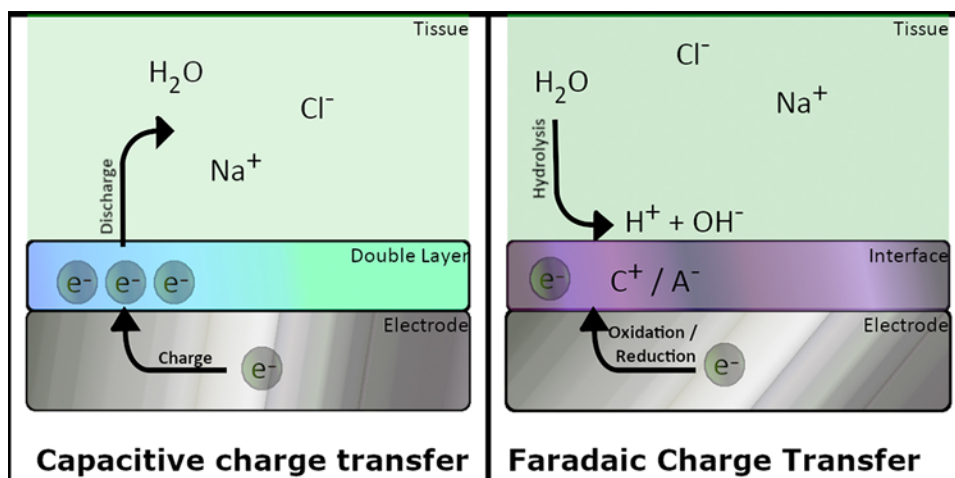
Tissue

$H_2O$

$Cl^-$

$Na^+$

Discharge

Double Layer

$e^-$ $e^-$ $e^-$

Electrode

Charge

$e^-$

Capacitive charge transfer

Tissue

$Cl^-$

$H_2O$

$Na^+$

Hydrolysis

$H^+ + OH^-$

Interface

$e^-$

$C^+ / A^-$

Electrode

Oxidation / Reduction

$e^-$

Faradaic Charge Transfer